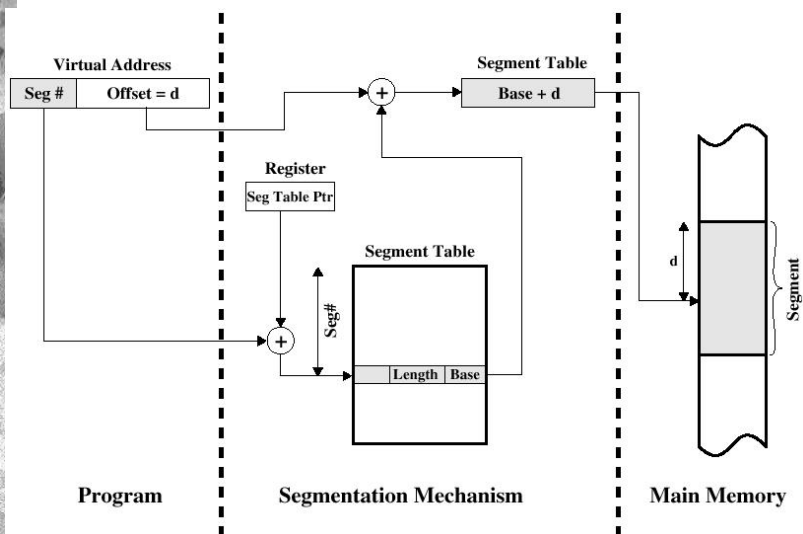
Virtual Address

| Seg # | Offset = d |
|---|---|

+

Segment Table

Base + d

Register

Seg Table Ptr

Segment Table

Seg#

+

| | Length | Base |
|---|---|---|

d

Segment

Program

Segmentation Mechanism

Main Memory